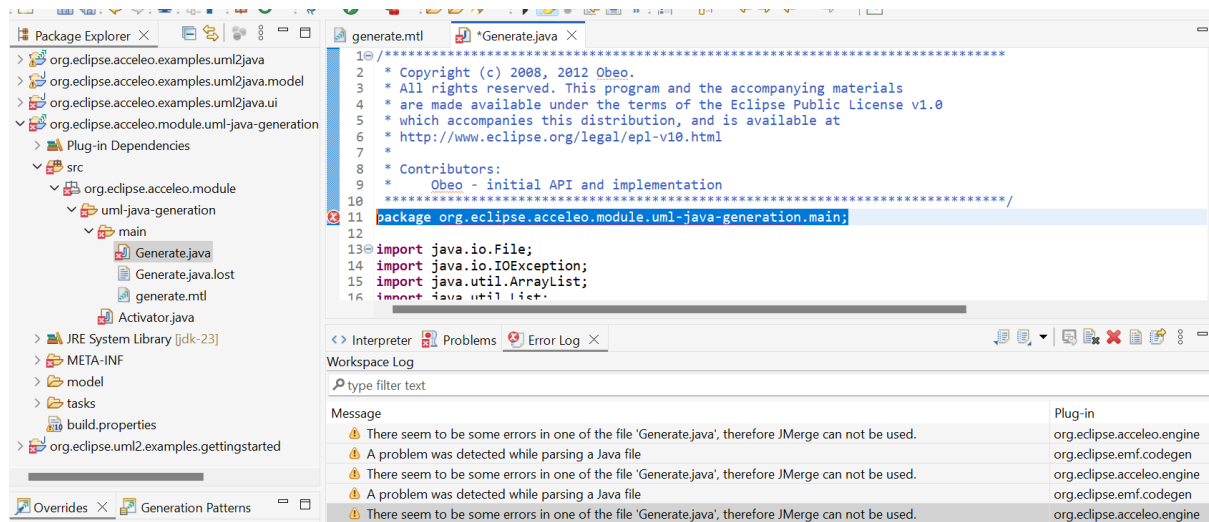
Package Explorer
org.eclipse.acceleo.examples.uml2java
org.eclipse.acceleo.examples.uml2java.model
org.eclipse.acceleo.examples.uml2java.ui
org.eclipse.acceleo.module.uml-java-generation
Plug-in Dependencies
src
org.eclipse.acceleo.module
uml-java-generation
main
Generate.java
Generate.java.lost
generate.mtl
Activator.java
JRE System Library [jdk-23]
META-INF
model
tasks
build.properties
org.eclipse.uml2.examples.gettingstarted

Overrides
Generation Patterns

generate.mtl
*Generate.java

1 /*******************************************************************************
2 * Copyright (c) 2008, 2012 Obeo.
3 * All rights reserved. This program and the accompanying materials
4 * are made available under the terms of the Eclipse Public License v1.0
5 * which accompanies this distribution, and is available at
6 * http://www.eclipse.org/legal/epl-v10.html
7 *
8 * Contributors:
9 *     Obeo - initial API and implementation
10 *******************************************************************************/
11 package org.eclipse.acceleo.module.uml-java-generation.main;
12
13 import java.io.File;
14 import java.io.IOException;
15 import java.util.ArrayList;
16 import java.util.List;

Interpreter
Problems
Error Log
Workspace Log
type filter text

| Message | Plug-in |
|---|---|
| There seem to be some errors in one of the file 'Generate.java', therefore JMerge can not be used. | org.eclipse.acceleo.engine |
| A problem was detected while parsing a Java file | org.eclipse.emf.codegen |
| There seem to be some errors in one of the file 'Generate.java', therefore JMerge can not be used. | org.eclipse.acceleo.engine |
| A problem was detected while parsing a Java file | org.eclipse.emf.codegen |
| There seem to be some errors in one of the file 'Generate.java', therefore JMerge can not be used. | org.eclipse.acceleo.engine |